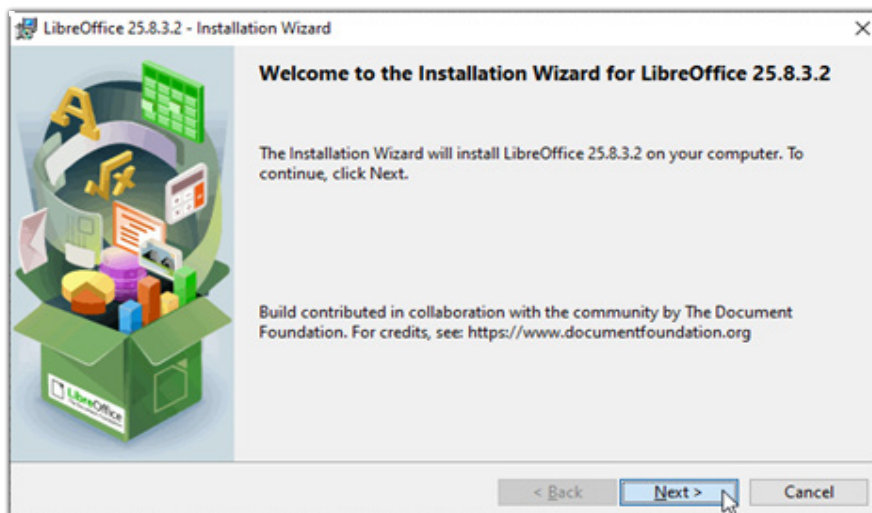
LibreOffice 25.8.3.2 - Installation Wizard

×

LibreOffice

Welcome to the Installation Wizard for LibreOffice 25.8.3.2

The Installation Wizard will install LibreOffice 25.8.3.2 on your computer. To continue, click Next.

Build contributed in collaboration with the community by The Document Foundation. For credits, see: https://www.documentfoundation.org

< Back

Next >

Cancel